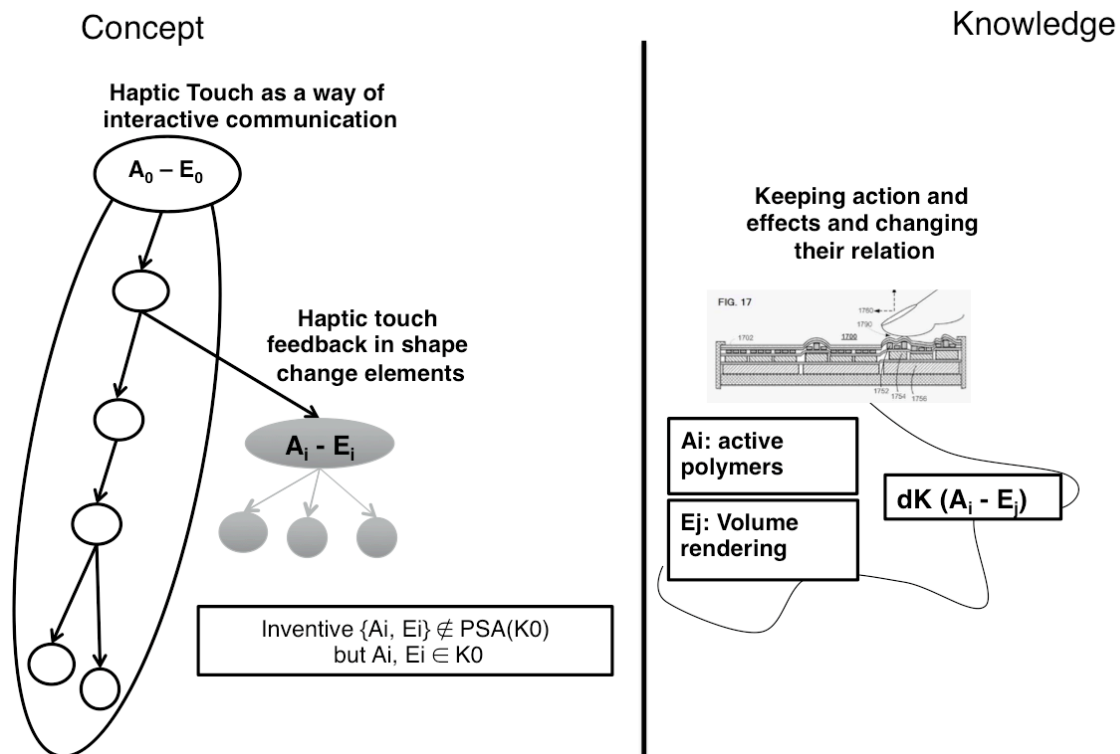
Concept

Knowledge

Haptic Touch as a way of interactive communication

$A_0 – E_0$

Haptic touch feedback in shape change elements

$A_i$ - $E_i$

Inventive {Ai, Ei} $\notin$ PSA(K0) but Ai, Ei $\in$ K0

Keeping action and effects and changing their relation

FIG. 17

1760

1790

1700

1702

1752

1754

1756

Ai: active polymers

Ej: Volume rendering

dK ($A_i$ - $E_j$)